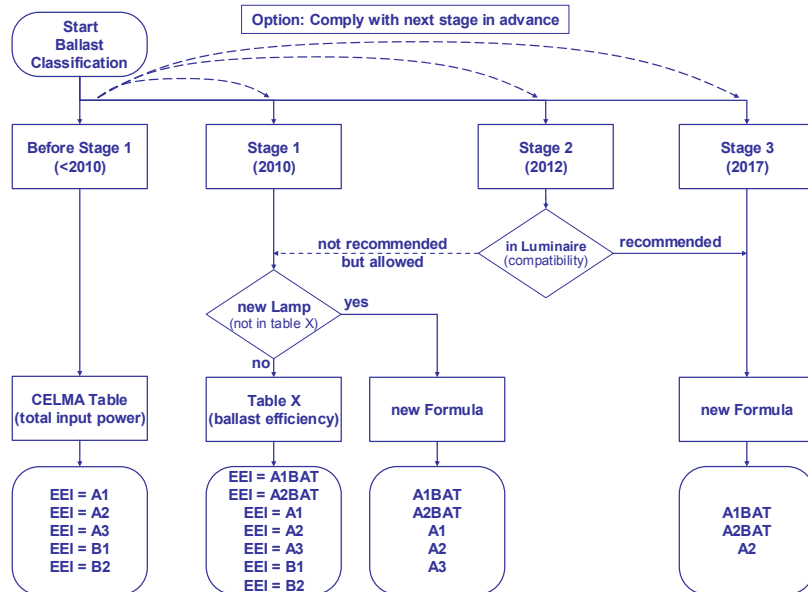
Start Ballast Classification

Option: Comply with next stage in advance

Before Stage 1 (<2010)

Stage 1 (2010)

Stage 2 (2012)

Stage 3 (2017)

not recommended but allowed

in Luminaire (compatibility)

recommended

new Lamp (not in table X)

yes

no

CELMA Table (total input power)

Table X (ballast efficiency)

new Formula

new Formula

EEI = A1
EEI = A2
EEI = A3
EEI = B1
EEI = B2

EEI = A1BAT
EEI = A2BAT
EEI = A1
EEI = A2
EEI = A3
EEI = B1
EEI = B2

A1BAT
A2BAT
A1
A2
A3

A1BAT
A2BAT
A2